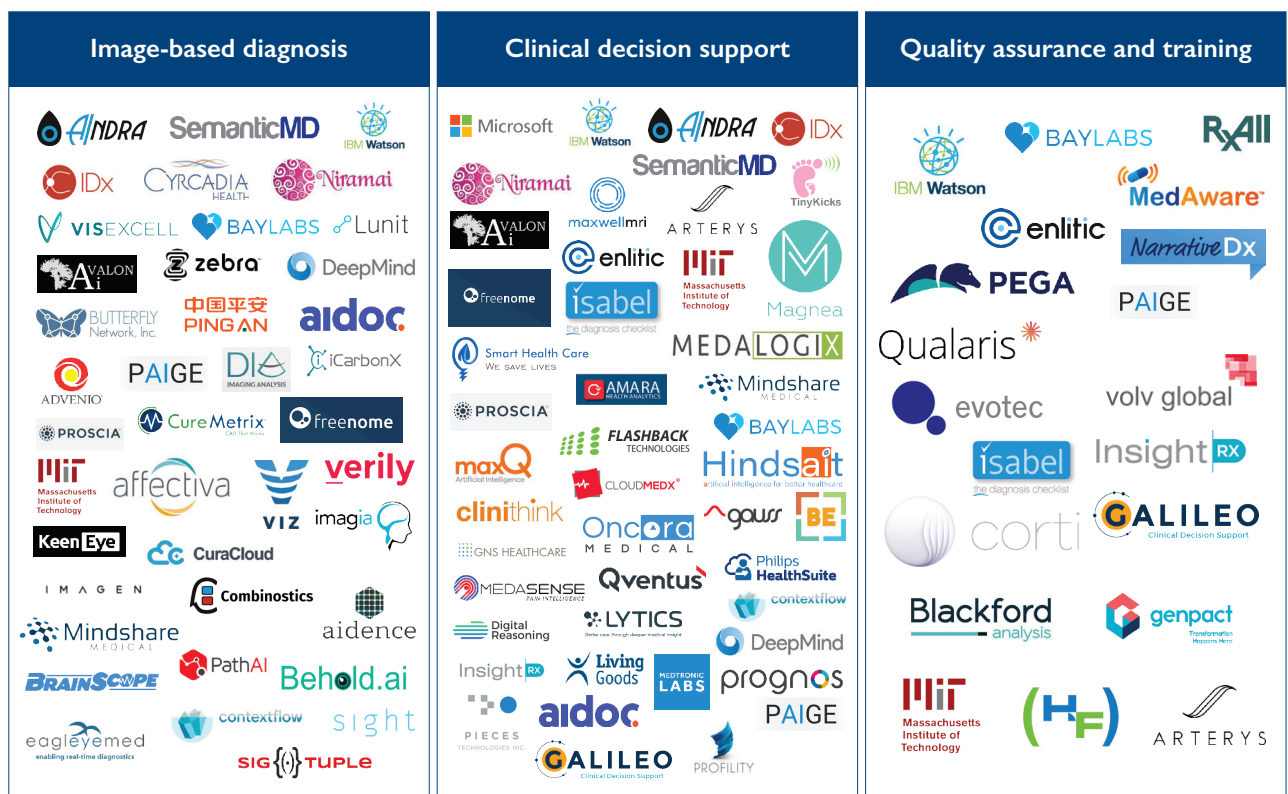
Image-based diagnosis

AINDRA
SemanticMD
IBM Watson
IDx
CYRCADIA HEALTH
Niramai
VISEXCELL
BAYLABS
Lunit
AVALON Ai
zebra
DeepMind
BUTTERFLY Network, Inc.
中国平安 PING AN
aidoc
ADVENIO
PAIGE
DIA IMAGING ANALYSIS
iCarbonX
PROSCIA
CureMetrix
freenome
Massachusetts Institute of Technology
affectiva
VIZ
verily
imagia
KeenEye
CuraCloud
IMAGEN
Combinostics
aidence
Mindshare MEDICAL
PathAI
Behold.ai
BRAINSCOPE
contextflow
sight
eagleyemed enabling real-time diagnostics
SIG{·}TUPLE

Clinical decision support

Microsoft
IBM Watson
AINDRA
IDx
SemanticMD
Niramai
maxwellmri
TinyKicks
AVALON Ai
ARTERYS
enlitic
Massachusetts Institute of Technology
freenome
isabel the diagnosis checklist
Magnea
MEDALOGIX
Smart Health Care We save lives
AMARA HEALTH ANALYTICS
Mindshare MEDICAL
PROSCIA
BAYLABS
FLASHBACK TECHNOLOGIES
maxQ Artificial Intelligence
CLOUDMEDX
Hindsait artificial intelligence for better healthcare
clinithink
gauss
BE
GNS HEALTHCARE
Oncora MEDICAL
Philips HealthSuite
MEDASENSE
Qventus
contextflow
Digital Reasoning
LYTICS
DeepMind
InsightRX
Living Goods
MEDTRONIC LABS
prognos
PIECES TECHNOLOGIES INC.
aidoc
PAIGE
GALILEO Clinical Decision Support
PROFILITY

Quality assurance and training

IBM Watson
BAYLABS
RXALL
MedAware
enlitic
NarrativeDx
PEGA
PAIGE
Qualaris
evotec
volv global
isabel the diagnosis checklist
InsightRX
corti
GALILEO Clinical Decision Support
Blackford analysis
genpact Transformation Happens Here
Massachusetts Institute of Technology
HF
ARTERYS